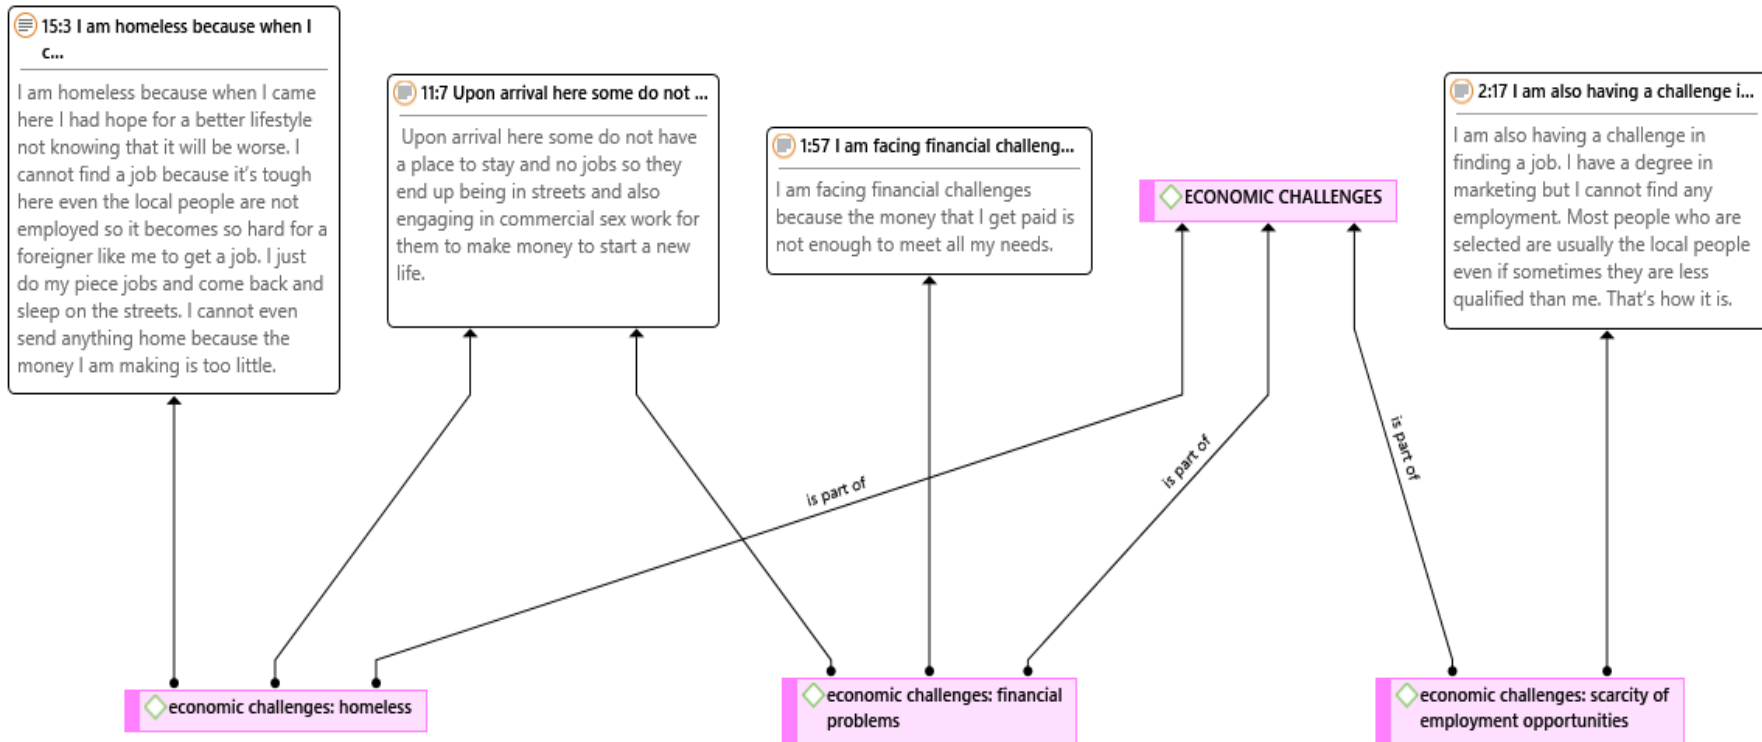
15:3 I am homeless because when I c...

I am homeless because when I came here I had hope for a better lifestyle not knowing that it will be worse. I cannot find a job because it's tough here even the local people are not employed so it becomes so hard for a foreigner like me to get a job. I just do my piece jobs and come back and sleep on the streets. I cannot even send anything home because the money I am making is too little.

11:7 Upon arrival here some do not ...

Upon arrival here some do not have a place to stay and no jobs so they end up being in streets and also engaging in commercial sex work for them to make money to start a new life.

1:57 I am facing financial challeng...

I am facing financial challenges because the money that I get paid is not enough to meet all my needs.

ECONOMIC CHALLENGES

2:17 I am also having a challenge i...

I am also having a challenge in finding a job. I have a degree in marketing but I cannot find any employment. Most people who are selected are usually the local people even if sometimes they are less qualified than me. That's how it is.

is part of

is part of

is part of

economic challenges: homeless

economic challenges: financial problems

economic challenges: scarcity of employment opportunities